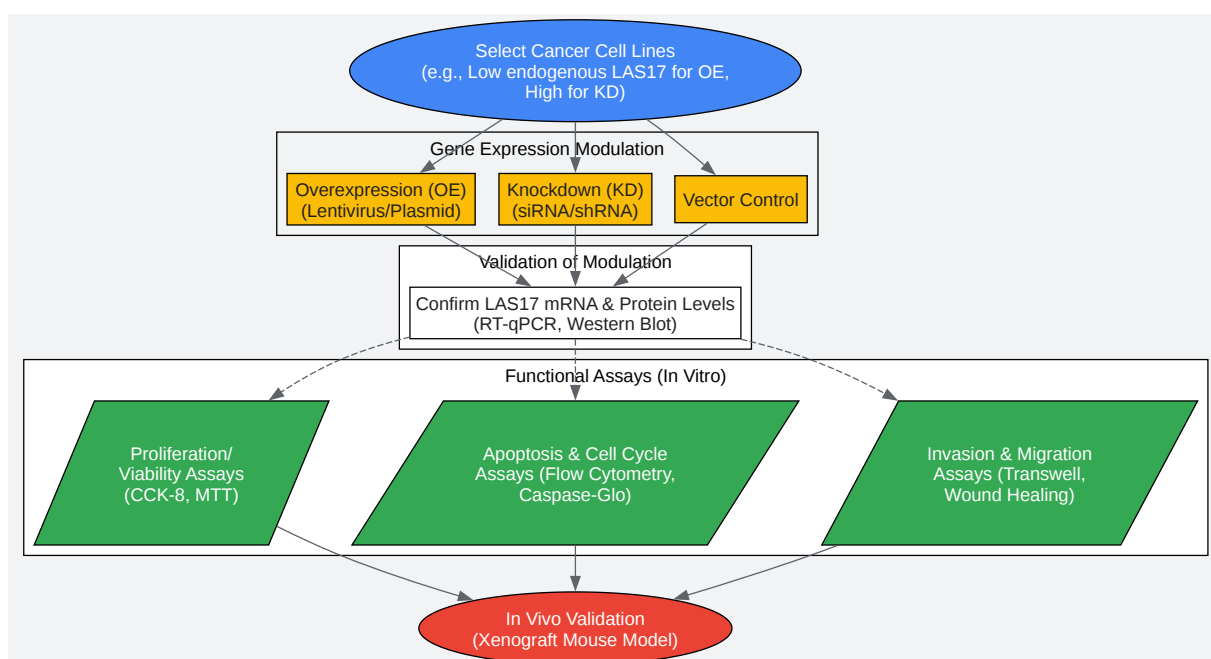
Select Cancer Cell Lines
(e.g., Low endogenous LAS17 for OE,
High for KD)

Gene Expression Modulation

Overexpression (OE)
(Lentivirus/Plasmid)

Knockdown (KD)
(siRNA/shRNA)

Vector Control

Validation of Modulation

Confirm LAS17 mRNA & Protein Levels
(RT-qPCR, Western Blot)

Functional Assays (In Vitro)

Proliferation/
Viability Assays
(CCK-8, MTT)

Apoptosis & Cell Cycle
Assays (Flow Cytometry,
Caspase-Glo)

Invasion & Migration
Assays (Transwell,
Wound Healing)

In Vivo Validation
(Xenograft Mouse Model)